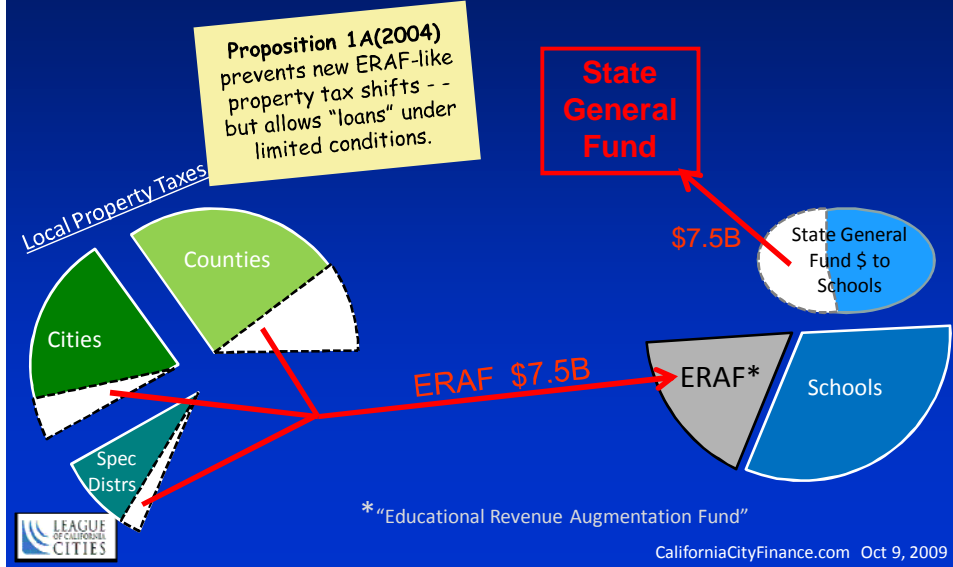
Proposition 1A(2004) prevents new ERAF-like property tax shifts - - but allows "loans" under limited conditions.

State General Fund

Local Property Taxes

Counties

Cities

Spec Distrs

$7.5B

State General Fund $ to Schools

ERAF $7.5B

ERAF*

Schools

*"Educational Revenue Augmentation Fund"

LEAGUE OF CALIFORNIA CITIES

CaliforniaCityFinance.com Oct 9, 2009